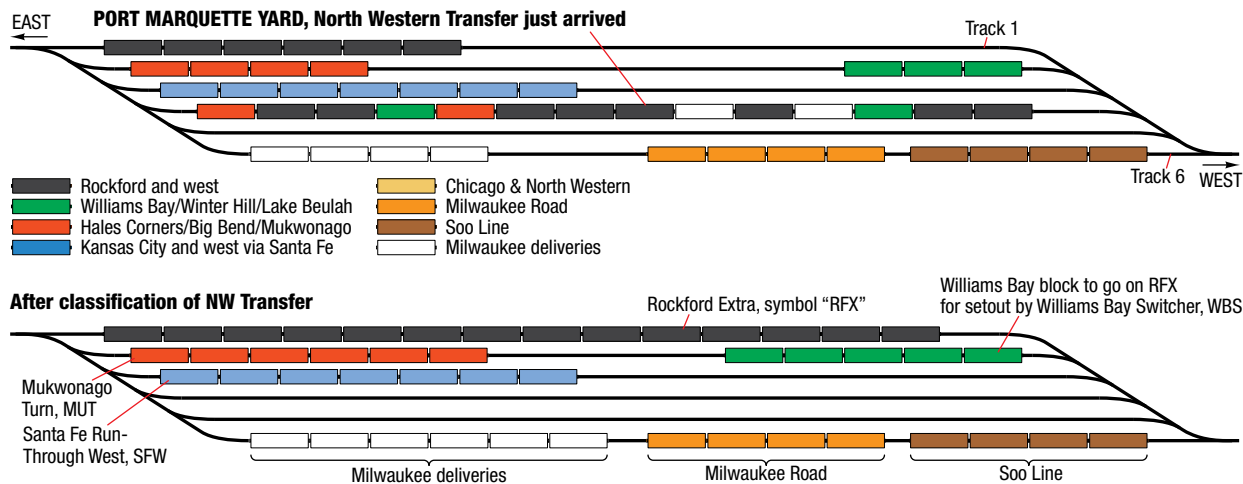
EAST

PORT MARQUETTE YARD, North Western Transfer just arrived

Track 1

Track 6

WEST

Rockford and west
Williams Bay/Winter Hill/Lake Beulah
Hales Corners/Big Bend/Mukwonago
Kansas City and west via Santa Fe
Chicago & North Western
Milwaukee Road
Soo Line
Milwaukee deliveries

After classification of NW Transfer

Rockford Extra, symbol "RFX"

Williams Bay block to go on RFX for setout by Williams Bay Switcher, WBS

Mukwonago Turn, MUT

Santa Fe Run-Through West, SFW

Milwaukee deliveries

Milwaukee Road

Soo Line